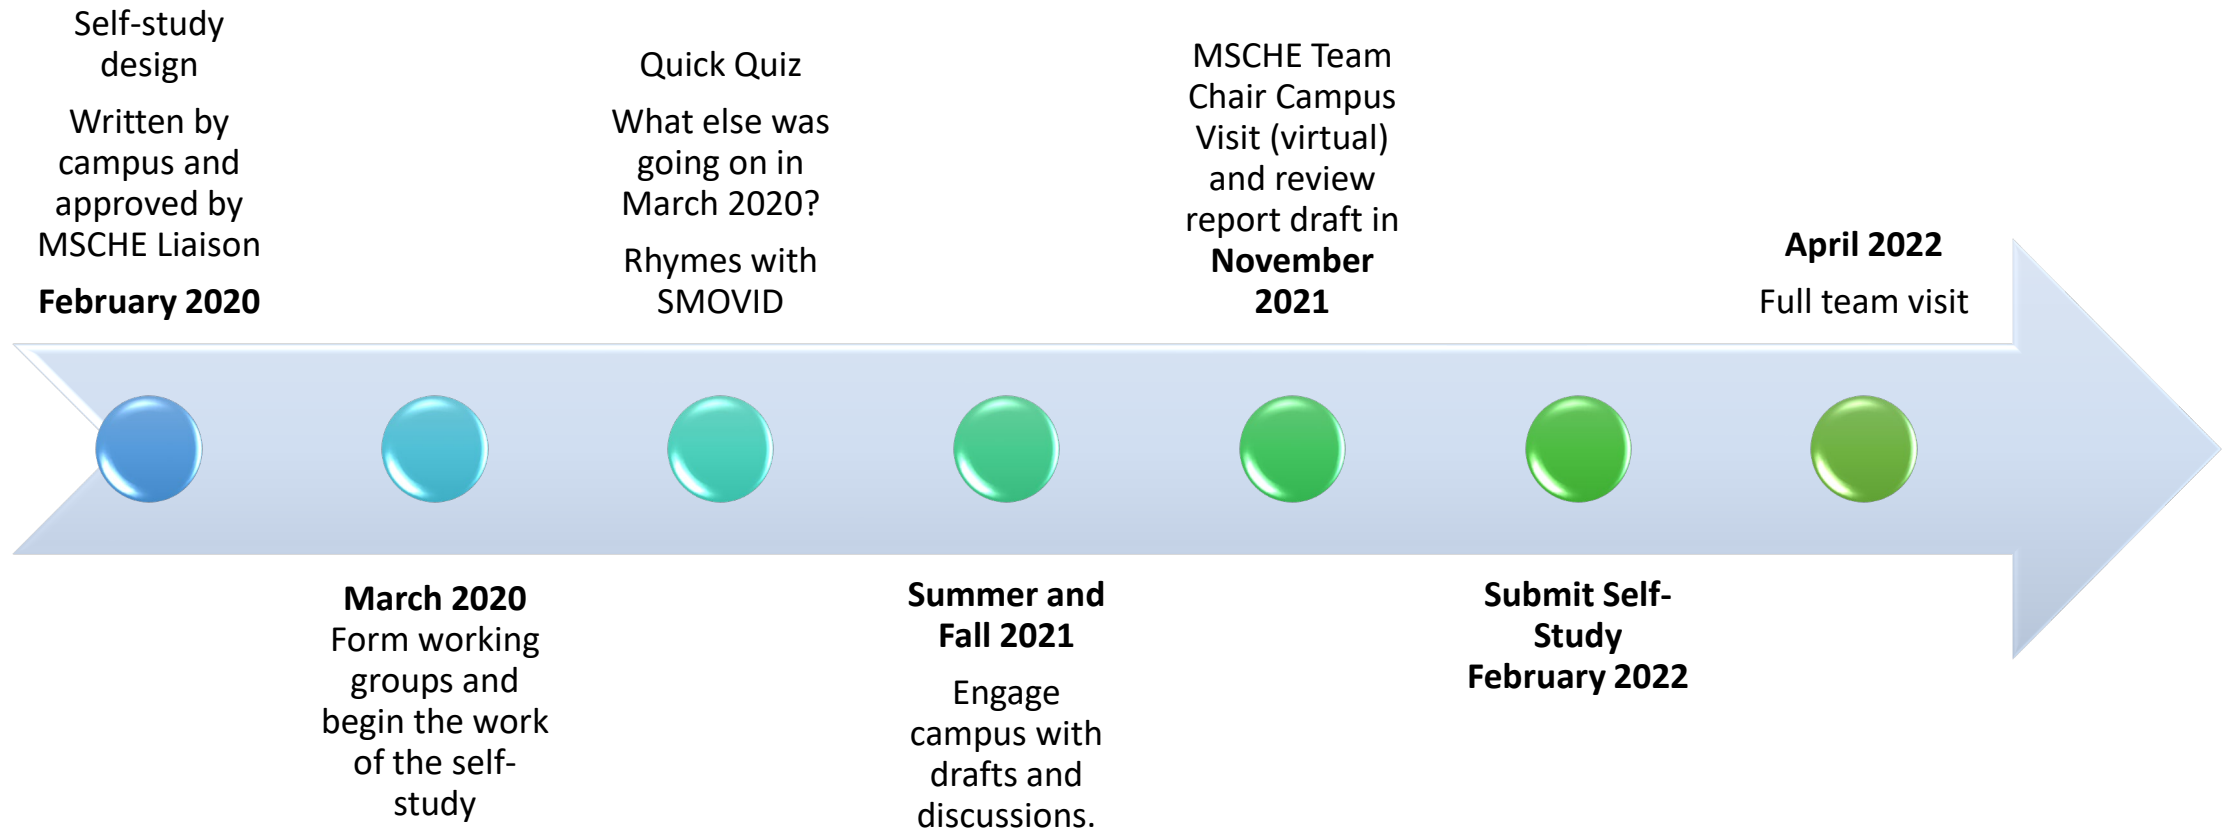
Self-study design

Written by campus and approved by MSCHE Liaison

February 2020

March 2020
Form working groups and begin the work of the self-study

Quick Quiz

What else was going on in March 2020?

Rhymes with SMOVID

Summer and Fall 2021

Engage campus with drafts and discussions.

MSCHE Team Chair Campus Visit (virtual) and review report draft in November 2021

Submit Self-Study February 2022

April 2022

Full team visit